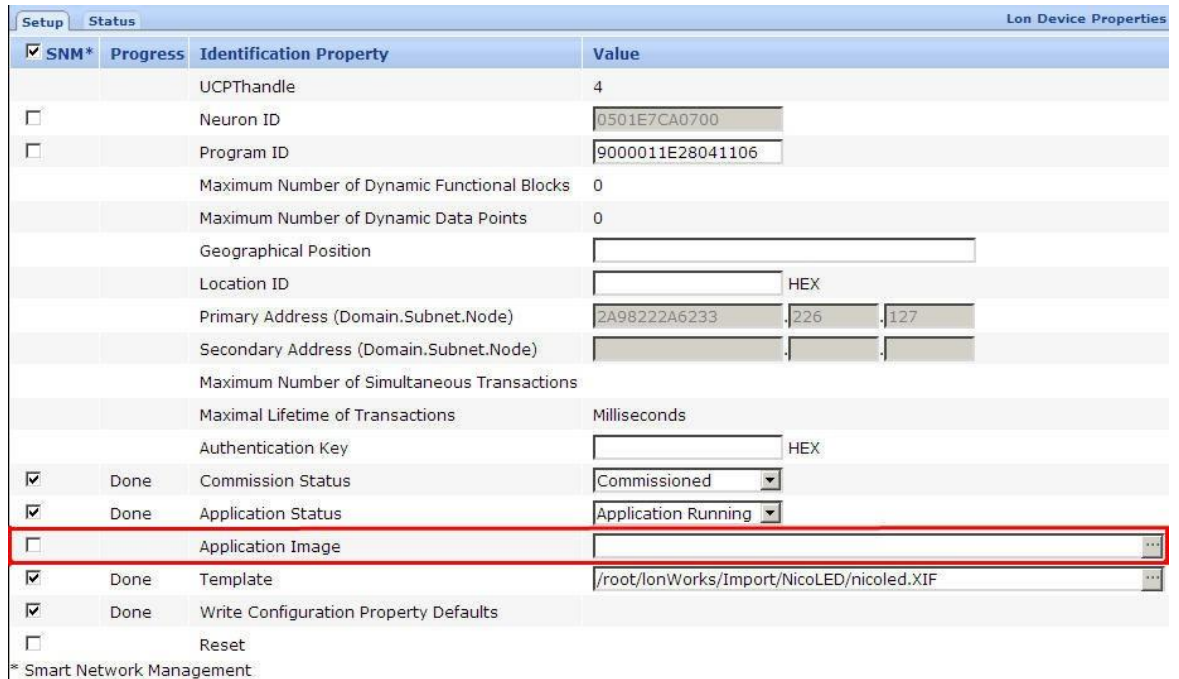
Setup Status

Lon Device Properties

| SNM* | Progress | Identification Property | Value |
|---|---|---|---|
| | | UCPThandle | 4 |
| | | Neuron ID | 0501E7CA0700 |
| | | Program ID | 9000011E28041106 |
| | | Maximum Number of Dynamic Functional Blocks | 0 |
| | | Maximum Number of Dynamic Data Points | 0 |
| | | Geographical Position | |
| | | Location ID | HEX |
| | | Primary Address (Domain.Subnet.Node) | 2A98222A6233 .226 .127 |
| | | Secondary Address (Domain.Subnet.Node) | . . |
| | | Maximum Number of Simultaneous Transactions | |
| | | Maximal Lifetime of Transactions | Milliseconds |
| | | Authentication Key | HEX |
| | Done | Commission Status | Commissioned |
| | Done | Application Status | Application Running |
| | | Application Image | ... |
| | Done | Template | /root/lonWorks/Import/NicoLED/nicoled.XIF ... |
| | Done | Write Configuration Property Defaults | |
| | | Reset | |

* Smart Network Management